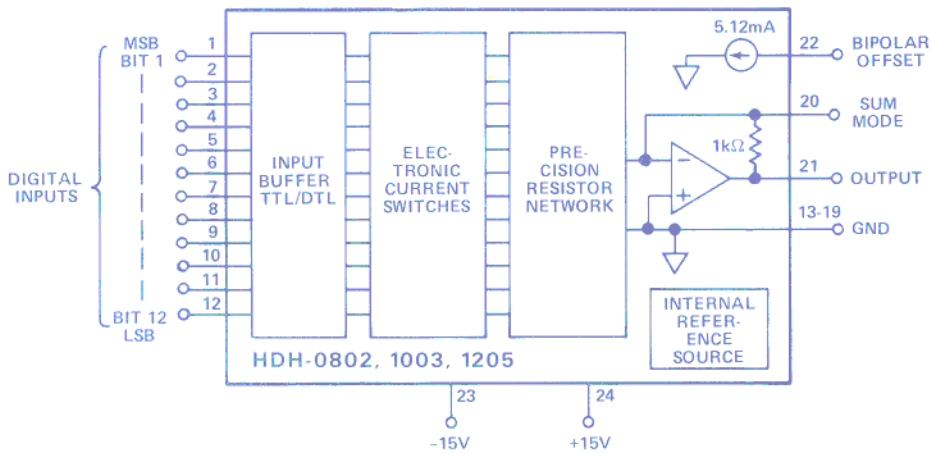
DIGITAL INPUTS

MSB BIT 1

1
2
3
4
5
6
7
8
9
10
11
12

BIT 12 LSB

INPUT BUFFER TTL/DTL

ELECTRONIC CURRENT SWITCHES

PRECISION RESISTOR NETWORK

5.12mA

22 BIPOLAR OFFSET

20 SUM MODE

1kΩ

−

+

21 OUTPUT

13-19 GND

INTERNAL REFERENCE SOURCE

HDH-0802, 1003, 1205

23
−15V

24
+15V